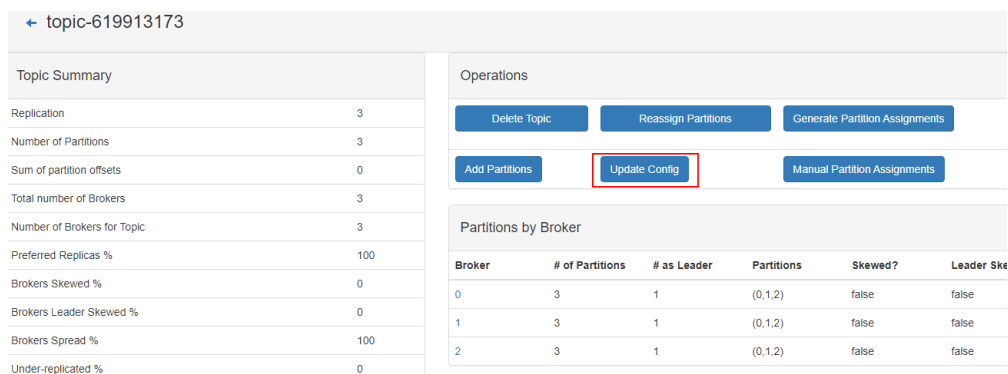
← topic-619913173

Topic Summary

| | |
|---|---|
| Replication | 3 |
| Number of Partitions | 3 |
| Sum of partition offsets | 0 |
| Total number of Brokers | 3 |
| Number of Brokers for Topic | 3 |
| Preferred Replicas % | 100 |
| Brokers Skewed % | 0 |
| Brokers Leader Skewed % | 0 |
| Brokers Spread % | 100 |
| Under-replicated % | 0 |

Operations

Delete Topic
Reassign Partitions
Generate Partition Assignments
Add Partitions
Update Config
Manual Partition Assignments

Partitions by Broker

| Broker | # of Partitions | # as Leader | Partitions | Skewed? | Leader Ske |
|---|---|---|---|---|---|
| 0 | 3 | 1 | (0,1,2) | false | false |
| 1 | 3 | 1 | (0,1,2) | false | false |
| 2 | 3 | 1 | (0,1,2) | false | false |